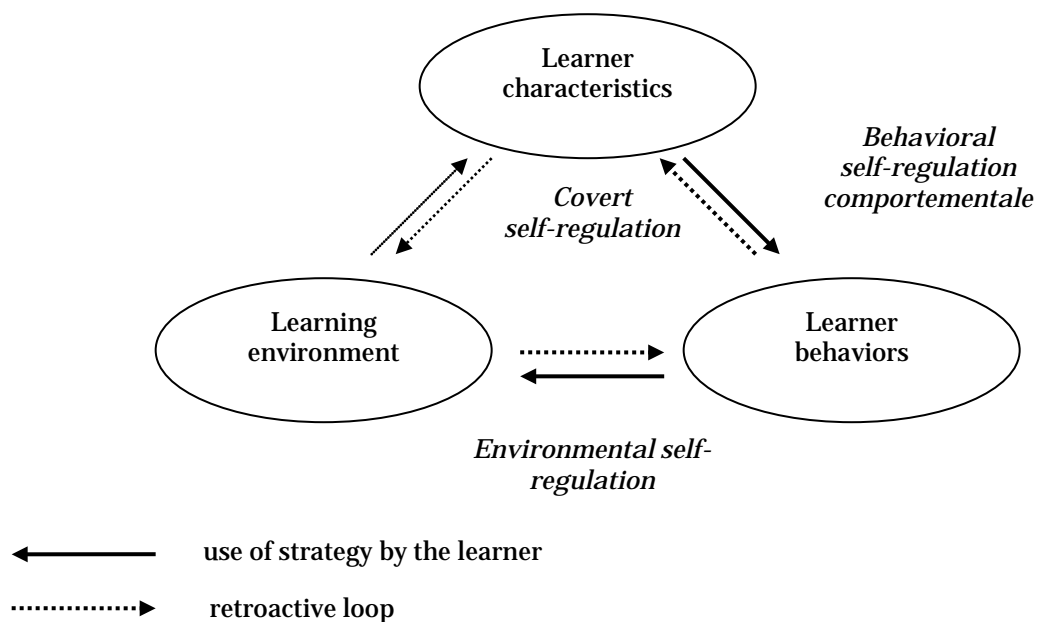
Learner characteristics

Behavioral self-regulation comportementale

Covert self-regulation

Learning environment

Learner behaviors

Environmental self-regulation

use of strategy by the learner

retroactive loop